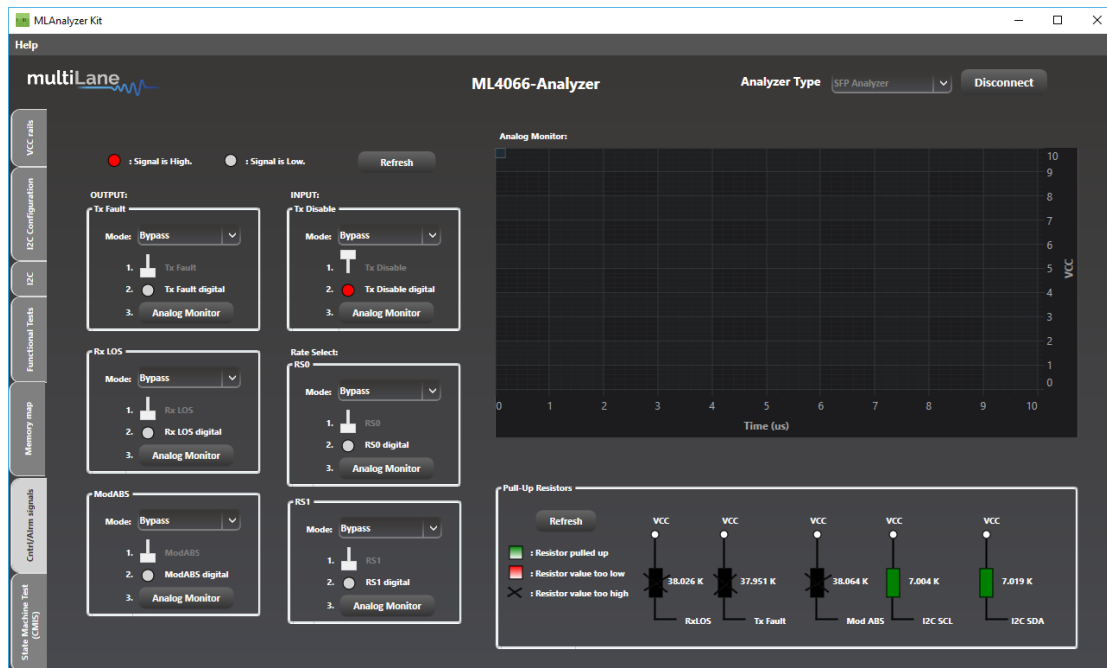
MLAnalyzer Kit

Help

multiLane

ML4066-Analyzer

Analyzer Type SFP Analyzer

Disconnect

VCC rails

I2C Configuration

I2C

Functional Tests

Memory map

Cntrl/Alrm signals

State Machine Test (CMIS)

: Signal is High. : Signal is Low.

Refresh

OUTPUT:

Tx Fault

Mode: Bypass

1. Tx Fault

2. Tx Fault digital

3. Analog Monitor

INPUT:

Tx Disable

Mode: Bypass

1. Tx Disable

2. Tx Disable digital

3. Analog Monitor

Rx LOS

Mode: Bypass

1. Rx LOS

2. Rx LOS digital

3. Analog Monitor

Rate Select:

RS0

Mode: Bypass

1. RS0

2. RS0 digital

3. Analog Monitor

ModABS

Mode: Bypass

1. ModABS

2. ModABS digital

3. Analog Monitor

RS1

Mode: Bypass

1. RS1

2. RS1 digital

3. Analog Monitor

Analog Monitor:

10 9 8 7 6 5 4 3 2 1 0

VCC

0 1 2 3 4 5 6 7 8 9 10

Time (us)

Pull-Up Resistors

Refresh

: Resistor pulled up

: Resistor value too low

: Resistor value too high

VCC VCC VCC VCC VCC

38.026 K 37.951 K 38.064 K 7.004 K 7.019 K

RxLOS Tx Fault Mod ABS I2C SCL I2C SDA